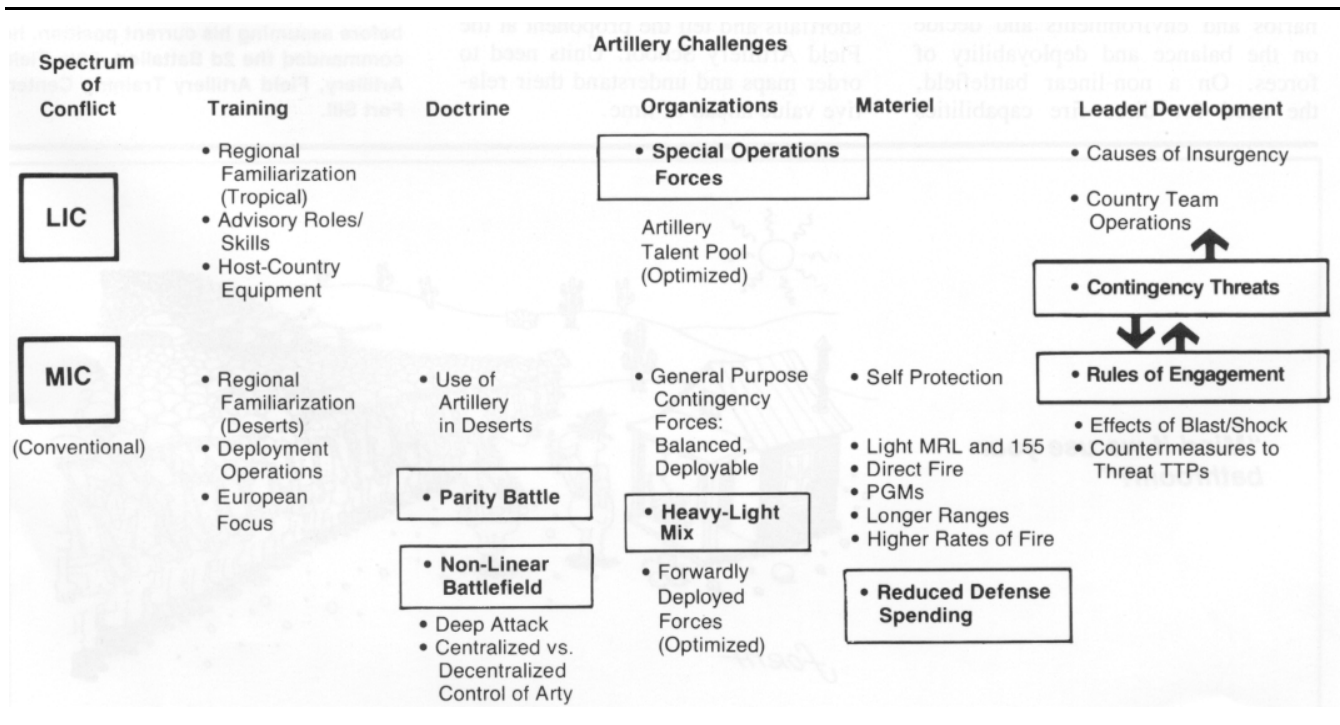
Artillery Challenges

| Spectrum of Conflict | Training | Doctrine | Organizations | Materiel | Leader Development |
|---|---|---|---|---|---|
| LIC | • Regional Familiarization (Tropical) • Advisory Roles/ Skills • Host-Country Equipment | | • Special Operations Forces Artillery Talent Pool (Optimized) | | • Causes of Insurgency • Country Team Operations • Contingency Threats |
| MIC (Conventional) | • Regional Familiarization (Deserts) • Deployment Operations • European Focus | • Use of Artillery in Deserts • Parity Battle • Non-Linear Battlefield • Deep Attack • Centralized vs. Decentralized Control of Arty | • General Purpose Contingency Forces: Balanced, Deployable • Heavy-Light Mix • Forwardly Deployed Forces (Optimized) | • Self Protection • Light MRL and 155 • Direct Fire • PGMs • Longer Ranges • Higher Rates of Fire • Reduced Defense Spending | • Rules of Engagement • Effects of Blast/Shock • Countermeasures to Threat TTPs |